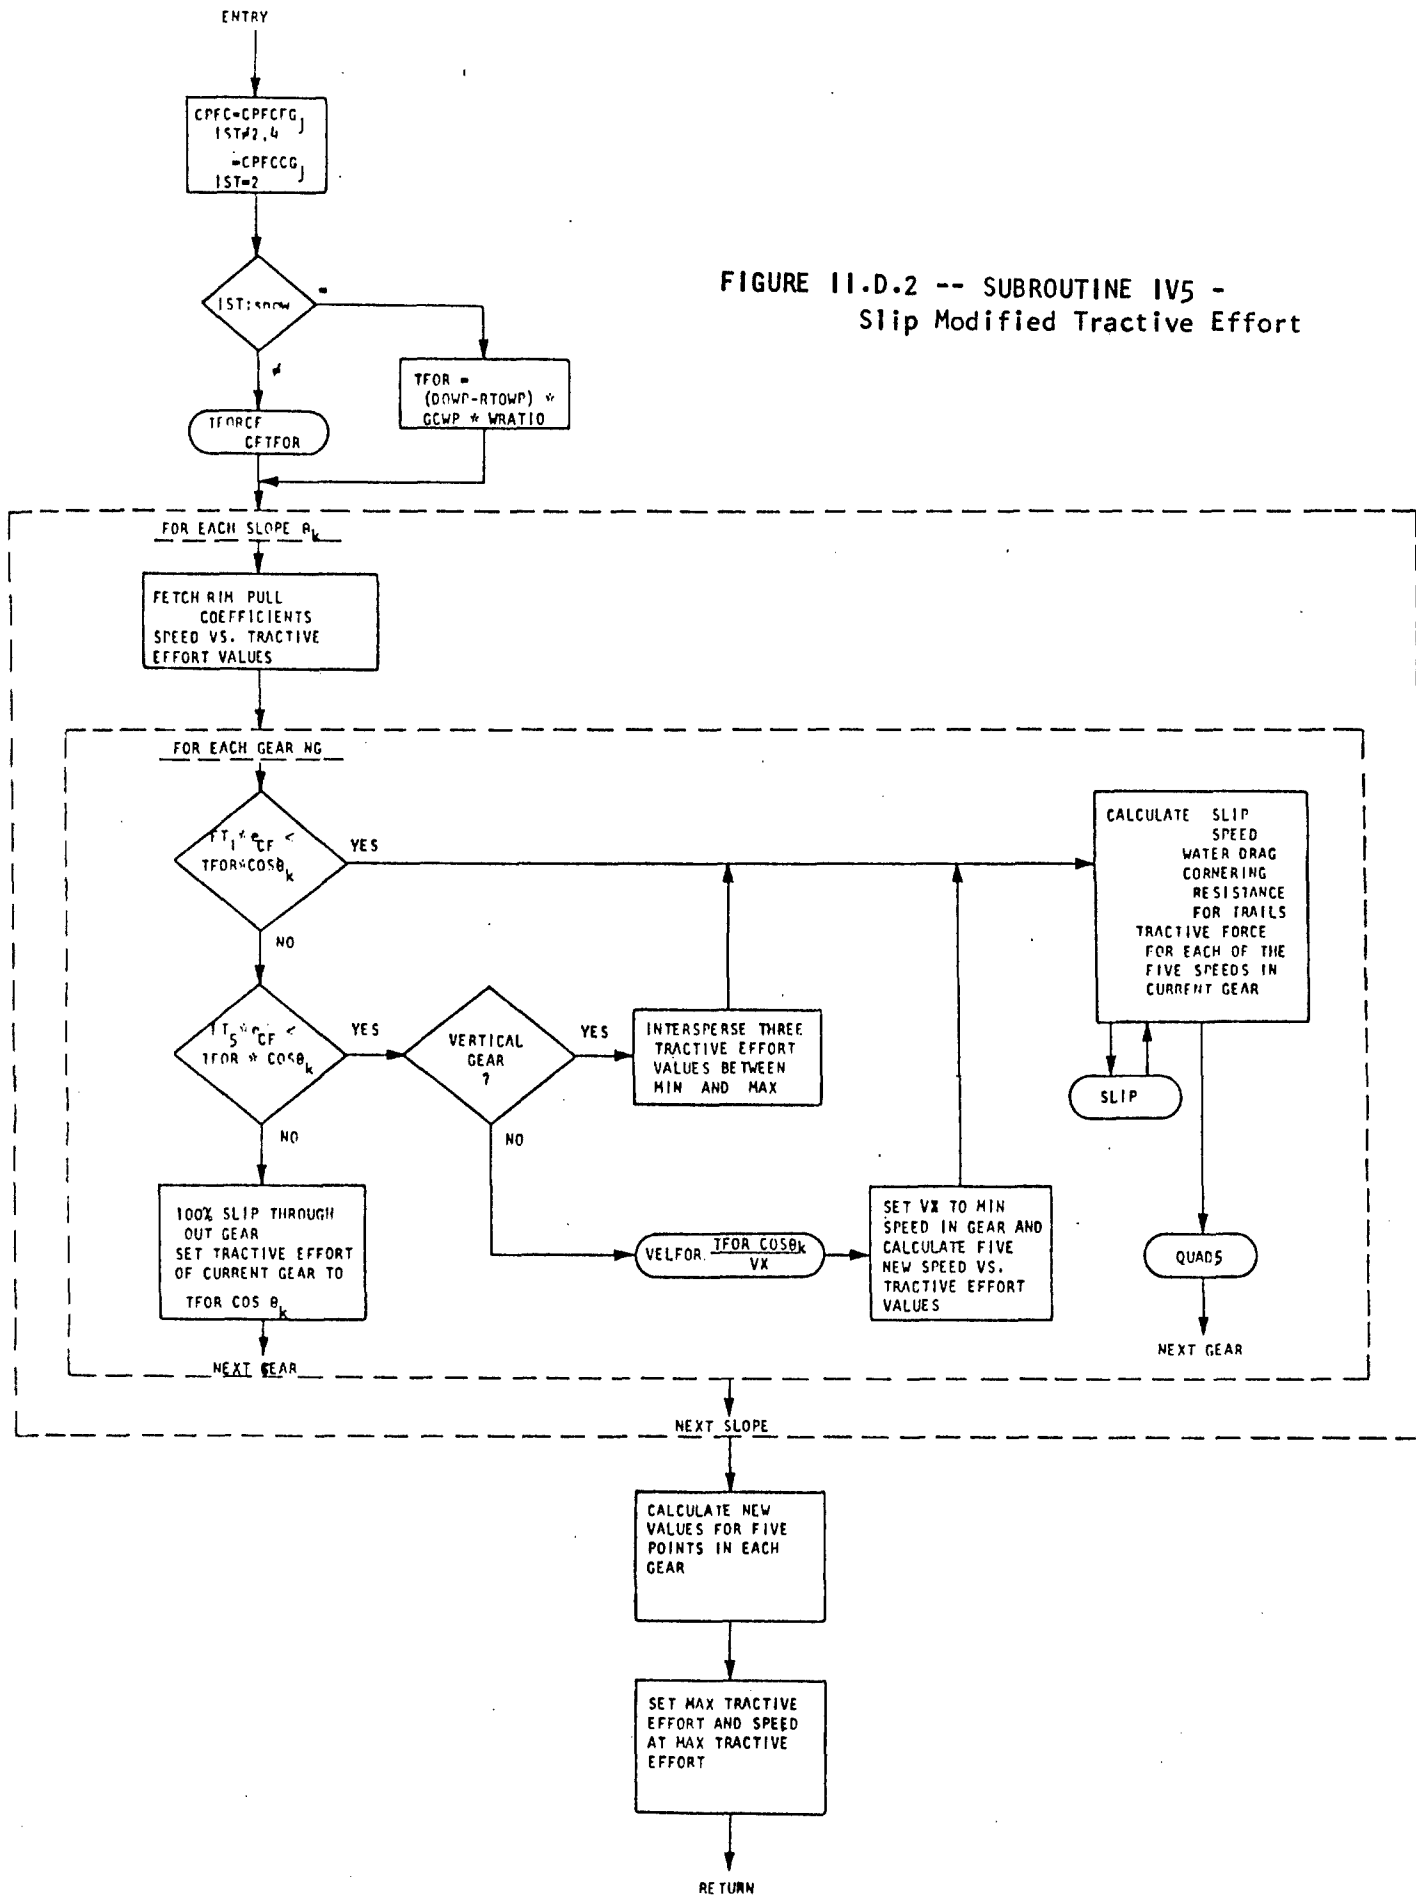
ENTRY

CPFC=CPFCFG$_J$ IST≠2,4
=CPFCCG$_J$ IST=2

IST:snow

=

≠

TFOR = (DOWP-RTOWP) * GCWP * WRATIO

TFORCF CFTFOR

FIGURE II.D.2 -- SUBROUTINE IV5 - Slip Modified Tractive Effort

FOR EACH SLOPE $\theta_k$

FETCH RIM PULL COEFFICIENTS SPEED VS. TRACTIVE EFFORT VALUES

FOR EACH GEAR NG

$TT_1 * e_{CF} <$ TFOR*COS$\theta_k$

YES

NO

$TT_5 * e_{CF} <$ TFOR * COS$\theta_k$

YES

NO

VERTICAL GEAR ?

YES

NO

INTERSPERSE THREE TRACTIVE EFFORT VALUES BETWEEN MIN AND MAX

CALCULATE SLIP SPEED WATER DRAG CORNERING RESISTANCE FOR TRAILS TRACTIVE FORCE FOR EACH OF THE FIVE SPEEDS IN CURRENT GEAR

SLIP

100% SLIP THROUGH OUT GEAR SET TRACTIVE EFFORT OF CURRENT GEAR TO TFOR COS $\theta_k$

NEXT GEAR

VELFOR $\frac{TFOR\ COS\theta_k}{VX}$

SET VX TO MIN SPEED IN GEAR AND CALCULATE FIVE NEW SPEED VS. TRACTIVE EFFORT VALUES

QUAD5

NEXT GEAR

NEXT SLOPE

CALCULATE NEW VALUES FOR FIVE POINTS IN EACH GEAR

SET MAX TRACTIVE EFFORT AND SPEED AT MAX TRACTIVE EFFORT

RETURN